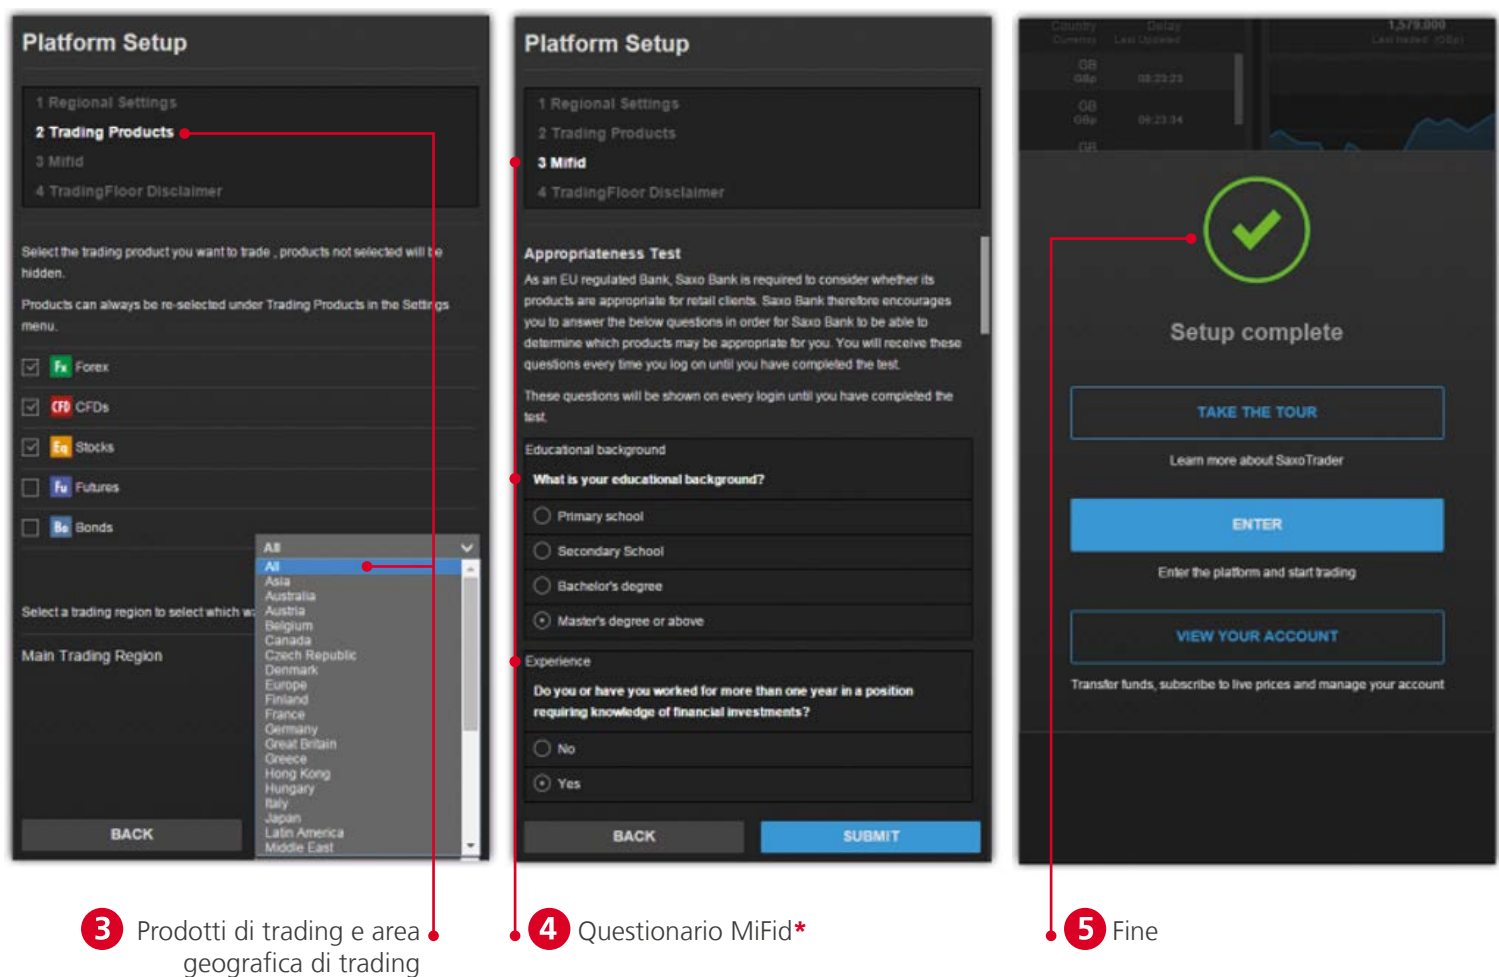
Platform Setup

1 Regional Settings
2 Trading Products
3 Mifid
4 TradingFloor Disclaimer

Select the trading product you want to trade , products not selected will be hidden.

Products can always be re-selected under Trading Products in the Settings menu.

Fx Forex
CFD CFDs
Eq Stocks
Fu Futures
Bo Bonds

Select a trading region to select which w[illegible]

Main Trading Region

All
All
Asia
Australia
Austria
Belgium
Canada
Czech Republic
Denmark
Europe
Finland
France
Germany
Great Britain
Greece
Hong Kong
Hungary
Italy
Japan
Latin America
Middle East

BACK

Platform Setup

1 Regional Settings
2 Trading Products
3 Mifid
4 TradingFloor Disclaimer

Appropriateness Test

As an EU regulated Bank, Saxo Bank is required to consider whether its products are appropriate for retail clients. Saxo Bank therefore encourages you to answer the below questions in order for Saxo Bank to be able to determine which products may be appropriate for you. You will receive these questions every time you log on until you have completed the test.

These questions will be shown on every login until you have completed the test.

Educational background

What is your educational background?

Primary school
Secondary School
Bachelor's degree
Master's degree or above

Experience

Do you or have you worked for more than one year in a position requiring knowledge of financial investments?

No
Yes

BACK
SUBMIT

Setup complete

TAKE THE TOUR
Learn more about SaxoTrader

ENTER
Enter the platform and start trading

VIEW YOUR ACCOUNT
Transfer funds, subscribe to live prices and manage your account

3 Prodotti di trading e area geografica di trading

4 Questionario MiFid*

5 Fine